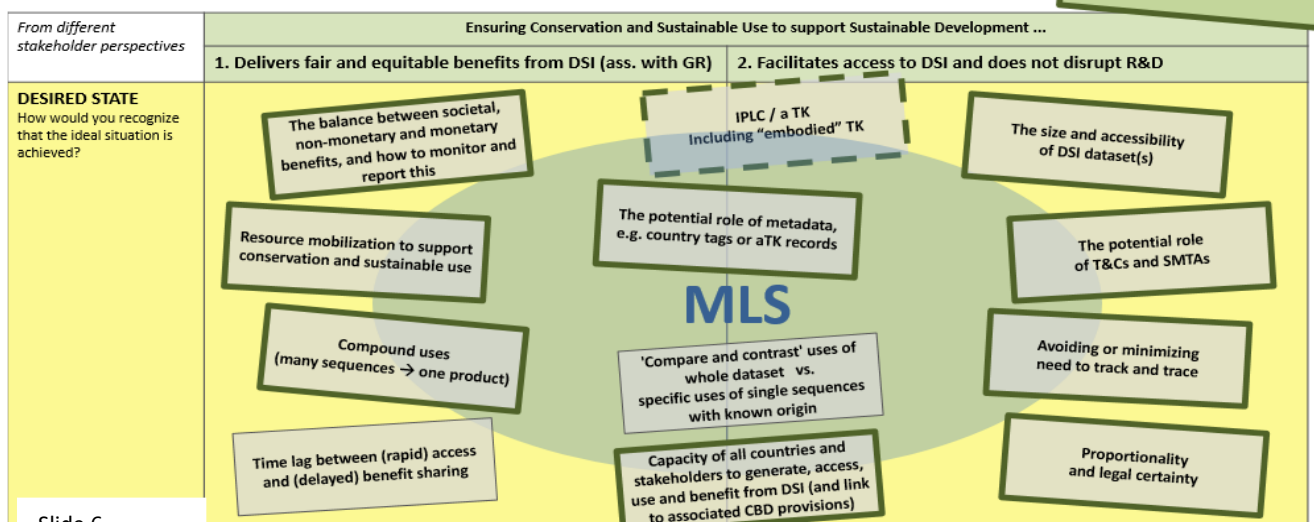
From different stakeholder perspectives

Ensuring Conservation and Sustainable Use to support Sustainable Development ...

1. Delivers fair and equitable benefits from DSI (ass. with GR)

2. Facilitates access to DSI and does not disrupt R&D

DESIRED STATE
How would you recognize that the ideal situation is achieved?

The balance between societal, non-monetary and monetary benefits, and how to monitor and report this

IPLC / a TK
Including "embodied" TK

The size and accessibility of DSI dataset(s)

Resource mobilization to support conservation and sustainable use

The potential role of metadata, e.g. country tags or aTK records

The potential role of T&Cs and SMTAs

MLS

Compound uses (many sequences → one product)

'Compare and contrast' uses of whole dataset vs. specific uses of single sequences with known origin

Avoiding or minimizing need to track and trace

Time lag between (rapid) access and (delayed) benefit sharing

Capacity of all countries and stakeholders to generate, access, use and benefit from DSI (and link to associated CBD provisions)

Proportionality and legal certainty

Slide 6